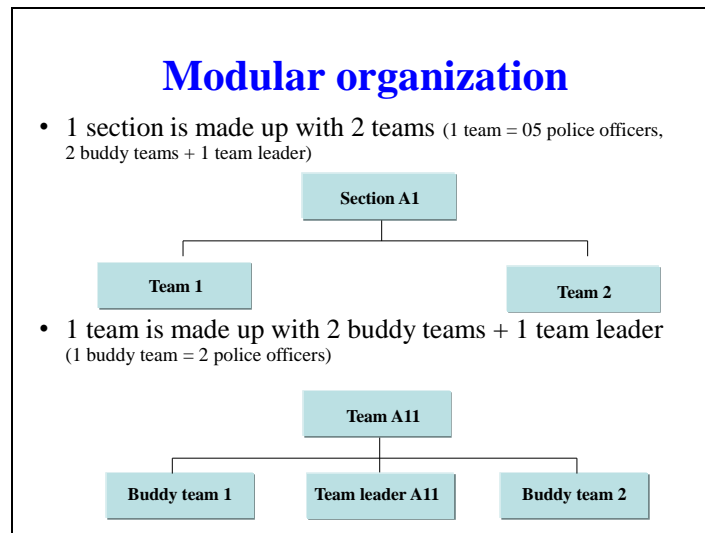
Modular organization

• 1 section is made up with 2 teams (1 team = 05 police officers, 2 buddy teams + 1 team leader)

Section A1

Team 1

Team 2

• 1 team is made up with 2 buddy teams + 1 team leader (1 buddy team = 2 police officers)

Team A11

Buddy team 1

Team leader A11

Buddy team 2